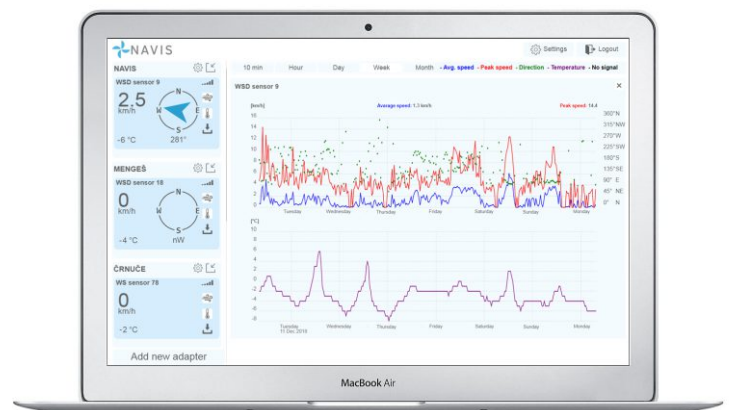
NAVIS

Settings Logout

NAVIS

WSD sensor 9

2.5 km/h

N W E S

-6 °C 281°

MENGEŠ

WSD sensor 18

0 km/h

N W E S

-4 °C nW

ČRNUČE

WS sensor 78

0 km/h

-2 °C

Add new adapter

10 min Hour Day Week Month - Avg. speed - Peak speed - Direction - Temperature - No signal

WSD sensor 9

×

[km/h]

Average speed: 1.3 km/h

Peak speed: 14.4

16 14 12 10 8 6 4 2 0

360°N 315°NW 270°W 225°SW 180°S 135°SE 90° E 45° NE 0° N

Tuesday Wednesday Thursday Friday Saturday Sunday Monday

[°C]

10 8 6 4 2 0 -2 -4 -6 -8

Tuesday 11 Dec 2018 Wednesday Thursday Friday Saturday Sunday Monday

MacBook Air